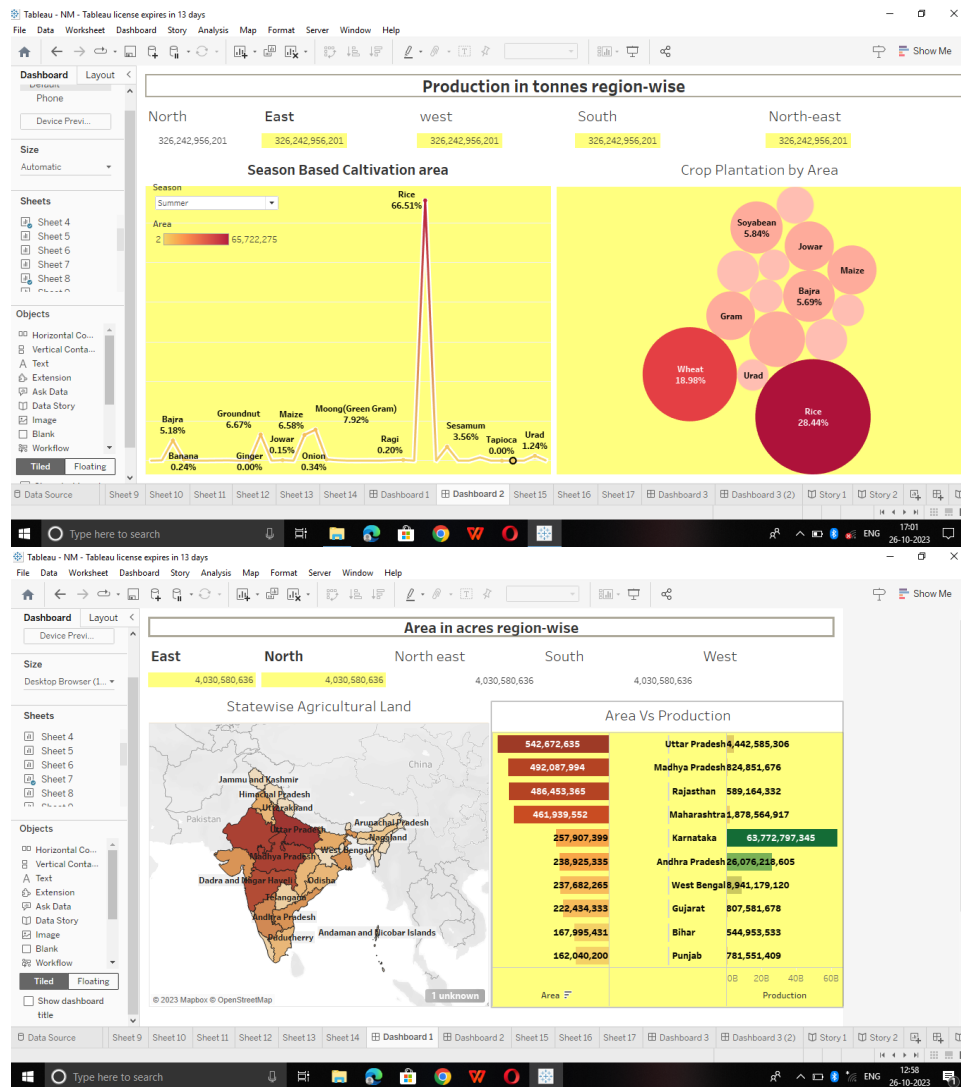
Tableau - NM - Tableau license expires in 13 days

File Data Worksheet Dashboard Story Analysis Map Format Server Window Help

Show Me

Dashboard Layout

Default

Phone

Device Previ...

Size

Automatic

Sheets

Sheet 4
Sheet 5
Sheet 6
Sheet 7
Sheet 8

Objects

Horizontal Co...
Vertical Conta...
Text
Extension
Ask Data
Data Story
Image
Blank
Workflow

Tiled Floating

Production in tonnes region-wise

| North | East | west | South | North-east |
|---|---|---|---|---|
| 326,242,956,201 | 326,242,956,201 | 326,242,956,201 | 326,242,956,201 | 326,242,956,201 |

Season Based Caltivation area

Season
Summer

Area
2 65,722,275

Rice 66.51%
Bajra 5.18%
Banana 0.24%
Groundnut 6.67%
Ginger 0.00%
Jowar 0.15%
Maize 6.58%
Onion 0.34%
Moong(Green Gram) 7.92%
Ragi 0.20%
Sesamum 3.56%
Tapioca 0.00%
Urad 1.24%

Crop Plantation by Area

Soyabean 5.84%
Jowar
Maize
Bajra 5.69%
Gram
Wheat 18.98%
Urad
Rice 28.44%

Data Source Sheet 9 Sheet 10 Sheet 11 Sheet 12 Sheet 13 Sheet 14 Dashboard 1 Dashboard 2 Sheet 15 Sheet 16 Sheet 17 Dashboard 3 Dashboard 3 (2) Story 1 Story 2

Type here to search

ENG 17:01 26-10-2023

Tableau - NM - Tableau license expires in 13 days

File Data Worksheet Dashboard Story Analysis Map Format Server Window Help

Show Me

Dashboard Layout

Device Previ...

Size

Desktop Browser (1...

Sheets

Sheet 4
Sheet 5
Sheet 6
Sheet 7
Sheet 8

Objects

Horizontal Co...
Vertical Conta...
Text
Extension
Ask Data
Data Story
Image
Blank
Workflow

Tiled Floating

Show dashboard title

Area in acres region-wise

| East | North | North east | South | West |
|---|---|---|---|---|
| 4,030,580,636 | 4,030,580,636 | 4,030,580,636 | 4,030,580,636 | |

Statewise Agricultural Land

Jammu and Kashmir
Himachal Pradesh
Uttarakhand
Pakistan
China
Uttar Pradesh
Arunachal Pradesh
Nagaland
Madhya Pradesh
West Bengal
Dadra and Nagar Haveli
Odisha
Telangana
Andhra Pradesh
Puducherry
Andaman and Nicobar Islands

© 2023 Mapbox © OpenStreetMap

1 unknown

Area Vs Production

| Area | State | Production |
|---|---|---|
| 542,672,635 | Uttar Pradesh | 4,442,585,306 |
| 492,087,994 | Madhya Pradesh | 824,851,676 |
| 486,453,365 | Rajasthan | 589,164,332 |
| 461,939,552 | Maharashtra | 1,878,564,917 |
| 257,907,399 | Karnataka | 63,772,797,345 |
| 238,925,335 | Andhra Pradesh | 26,076,218,605 |
| 237,682,265 | West Bengal | 8,941,179,120 |
| 222,434,333 | Gujarat | 807,581,678 |
| 167,995,431 | Bihar | 544,953,533 |
| 162,040,200 | Punjab | 781,551,409 |

0B 20B 40B 60B

Area Production

Data Source Sheet 9 Sheet 10 Sheet 11 Sheet 12 Sheet 13 Sheet 14 Dashboard 1 Dashboard 2 Sheet 15 Sheet 16 Sheet 17 Dashboard 3 Dashboard 3 (2) Story 1 Story 2

Type here to search

ENG 12:58 26-10-2023